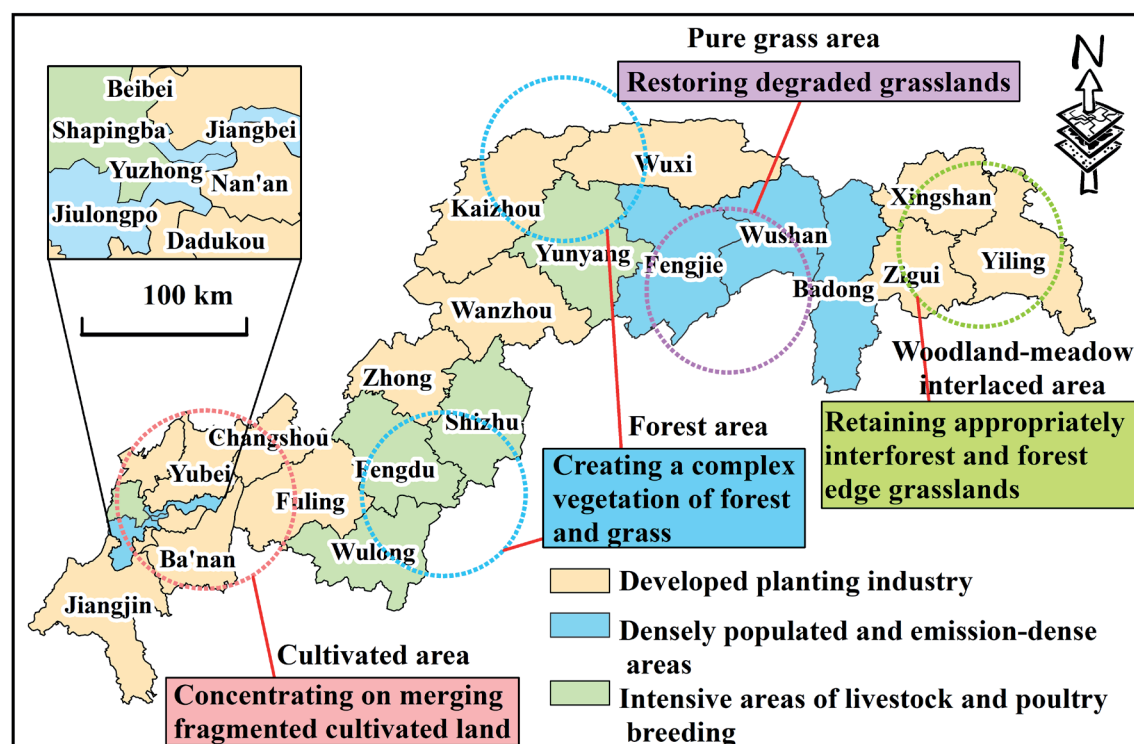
Beibei
Shapingba
Jiangbei
Yuzhong
Nan'an
Jiulongpo
Dadukou
100 km

Pure grass area
Restoring degraded grasslands
N

Wuxi
Kaizhou
Wushan
Xingshan
Yunyang
Fengjie
Yiling
Zigui
Badong
Wanzhou

Woodland-meadow interlaced area
Retaining appropriately interforest and forest edge grasslands

Zhong
Shizhu
Forest area
Creating a complex vegetation of forest and grass
Changshou
Yubei
Fengdu
Fuling
Wulong
Ba'nan
Jiangjin

Cultivated area
Concentrating on merging fragmented cultivated land

Developed planting industry
Densely populated and emission-dense areas
Intensive areas of livestock and poultry breeding